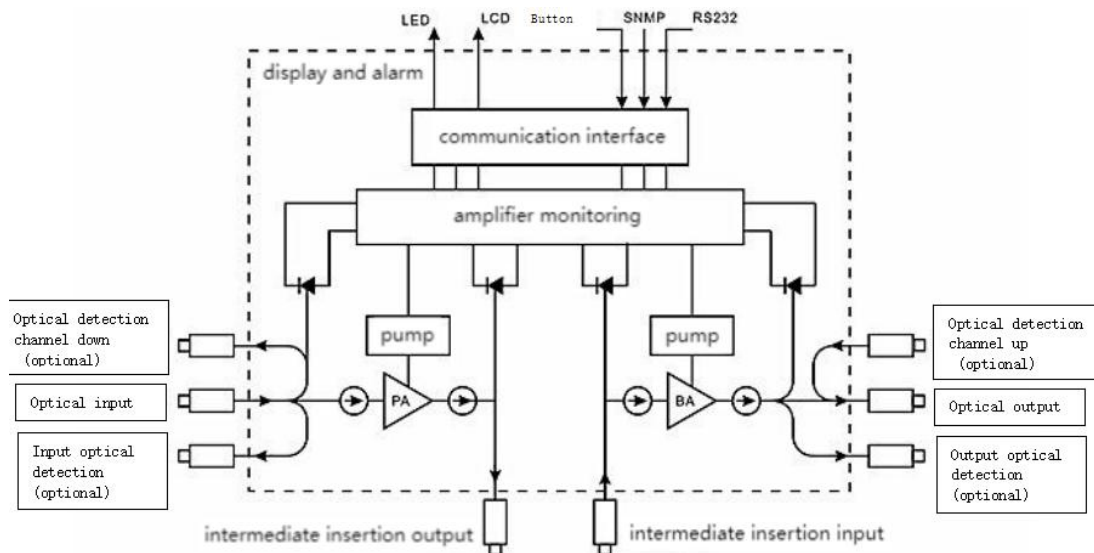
LED LCD Button SNMP RS232

display and alarm

communication interface

amplifier monitoring

Optical detection channel down (optional)

Optical input

Input optical detection (optional)

pump

PA

pump

BA

Optical detection channel up (optional)

Optical output

Output optical detection (optional)

intermediate insertion output

intermediate insertion input